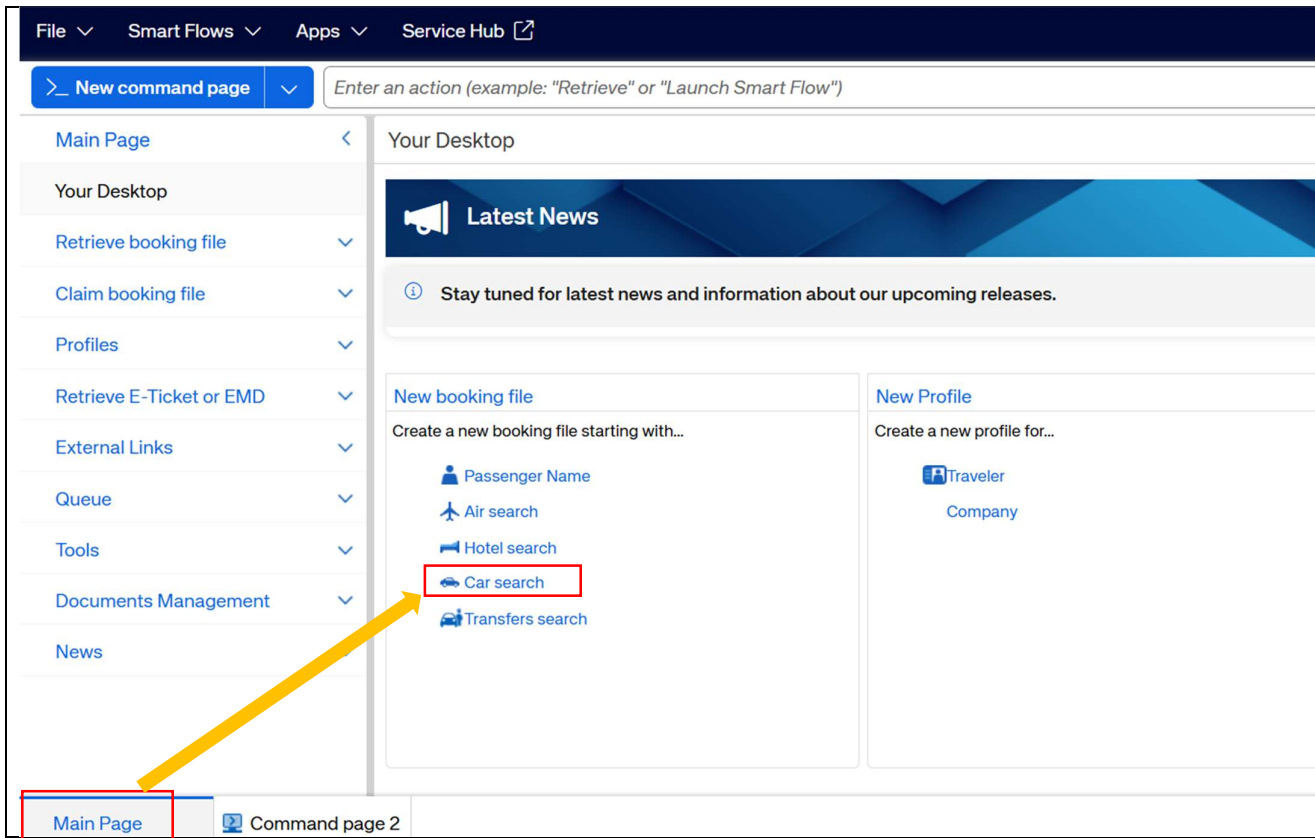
File Smart Flows Apps Service Hub

New command page

Enter an action (example: "Retrieve" or "Launch Smart Flow")

Main Page

Your Desktop

Retrieve booking file

Claim booking file

Profiles

Retrieve E-Ticket or EMD

External Links

Queue

Tools

Documents Management

News

Your Desktop

Latest News

Stay tuned for latest news and information about our upcoming releases.

New booking file

Create a new booking file starting with...

Passenger Name

Air search

Hotel search

Car search

Transfers search

New Profile

Create a new profile for...

Traveler

Company

Main Page

Command page 2